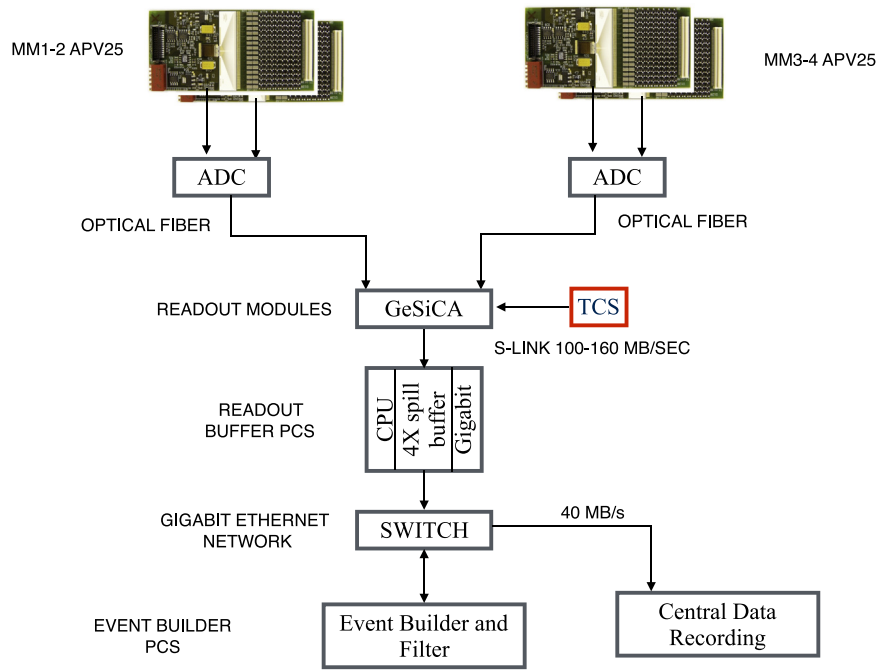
MM1-2 APV25

MM3-4 APV25

ADC

ADC

OPTICAL FIBER

OPTICAL FIBER

READOUT MODULES

GeSiCA

TCS

S-LINK 100-160 MB/SEC

READOUT BUFFER PCS

CPU

4X spill buffer

Gigabit

GIGABIT ETHERNET NETWORK

SWITCH

40 MB/s

EVENT BUILDER PCS

Event Builder and Filter

Central Data Recording